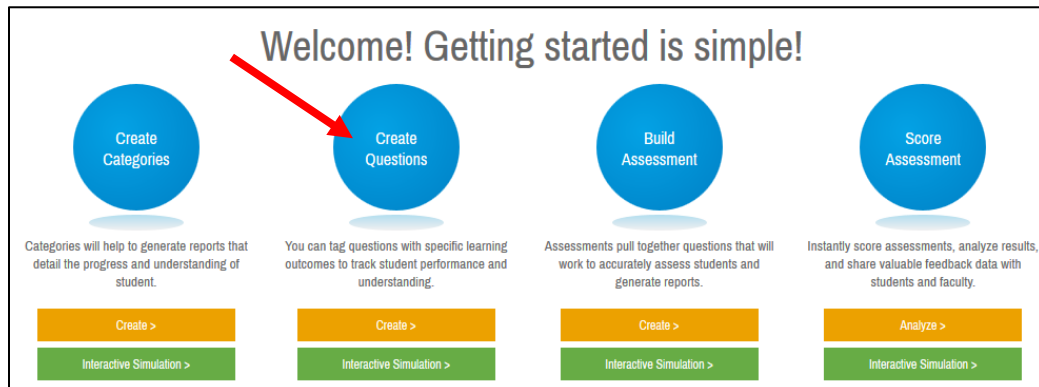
Welcome! Getting started is simple!

Create Categories

Categories will help to generate reports that detail the progress and understanding of student.

Create >

Interactive Simulation >

Create Questions

You can tag questions with specific learning outcomes to track student performance and understanding.

Create >

Interactive Simulation >

Build Assessment

Assessments pull together questions that will work to accurately assess students and generate reports.

Create >

Interactive Simulation >

Score Assessment

Instantly score assessments, analyze results, and share valuable feedback data with students and faculty.

Analyze >

Interactive Simulation >